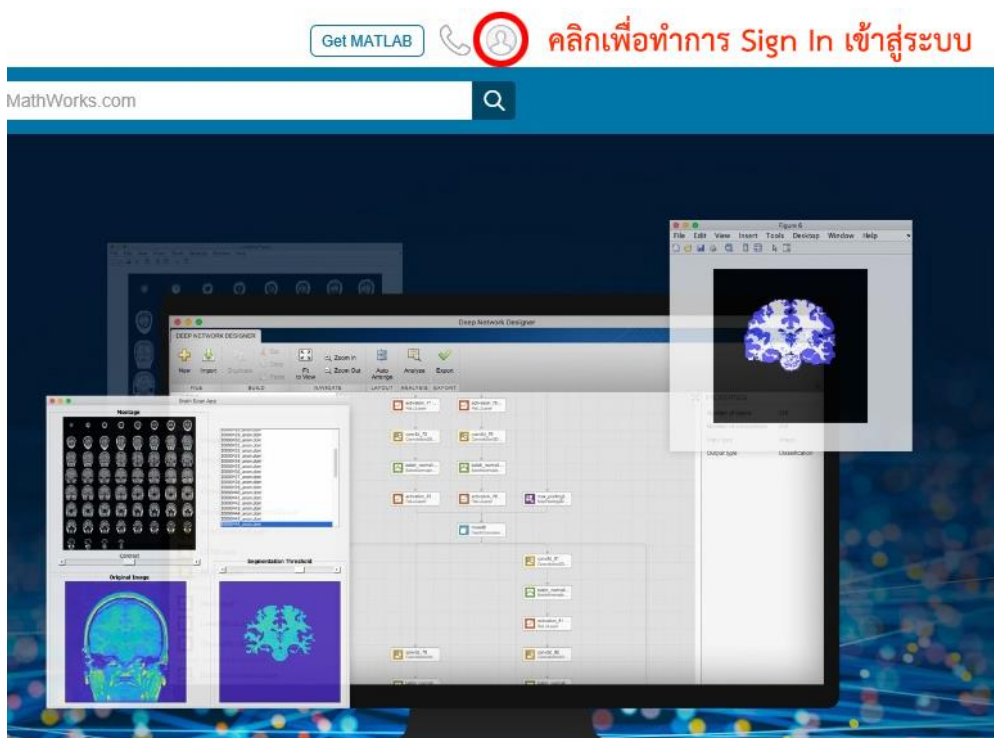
Get MATLAB

คลิกเพื่อทำการ Sign In เข้าสู่ระบบ

MathWorks.com

Figure 6
File Edit View Insert Tools Desktop Window Help

Deep Network Designer
DEEP NETWORK DESIGNER

New Import Duplicate Cut Copy Paste Fit to View Zoom In Zoom Out Auto Arrange Analyze Export
FILE BUILD NAVIGATE LAYOUT ANALYSIS EXPORT

Montage
Contrast
Original Image
Segmentation Threshold

Output type Classification